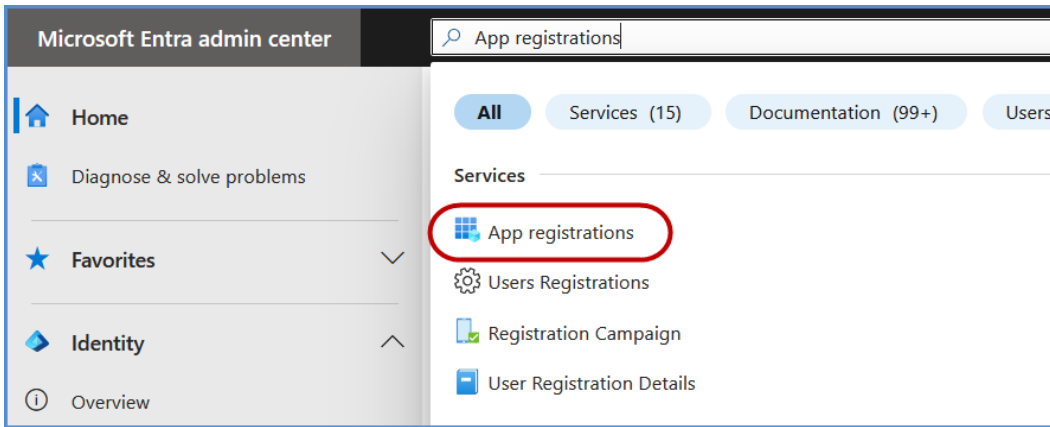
Microsoft Entra admin center

App registrations

Home

Diagnose & solve problems

Favorites

Identity

Overview

All

Services (15)

Documentation (99+)

Users

Services

App registrations

Users Registrations

Registration Campaign

User Registration Details